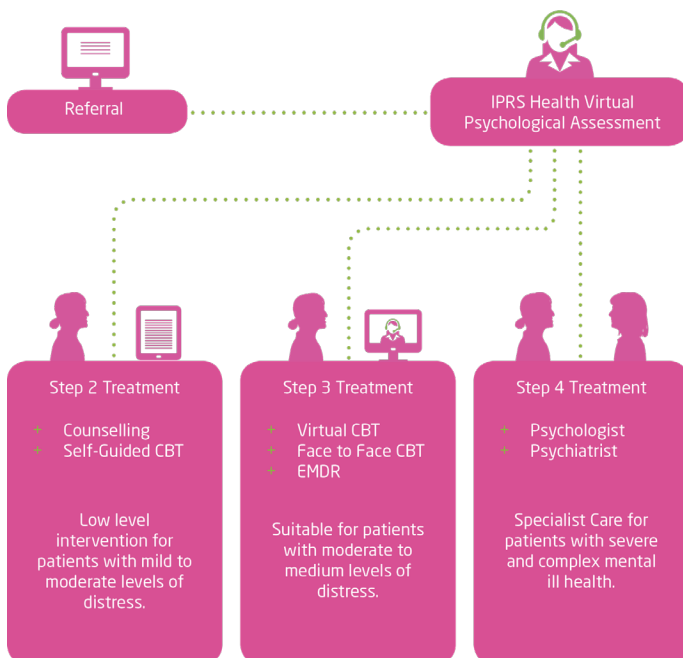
Referral

IPRS Health Virtual Psychological Assessment

Step 2 Treatment

+ Counselling
+ Self-Guided CBT

Low level intervention for patients with mild to moderate levels of distress.

Step 3 Treatment

+ Virtual CBT
+ Face to Face CBT
+ EMDR

Suitable for patients with moderate to medium levels of distress.

Step 4 Treatment

+ Psychologist
+ Psychiatrist

Specialist Care for patients with severe and complex mental ill health.